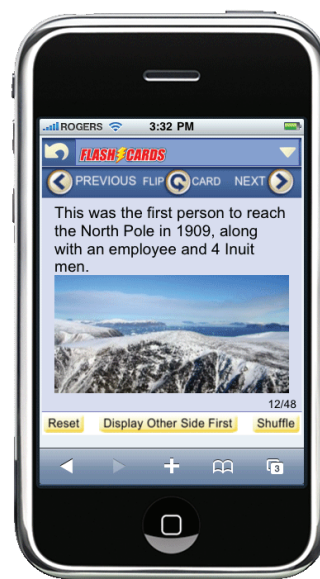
ROGERS 3:32 PM

FLASH CARDS

PREVIOUS FLIP CARD NEXT

This was the first person to reach the North Pole in 1909, along with an employee and 4 Inuit men.

12/48

Reset Display Other Side First Shuffle

3